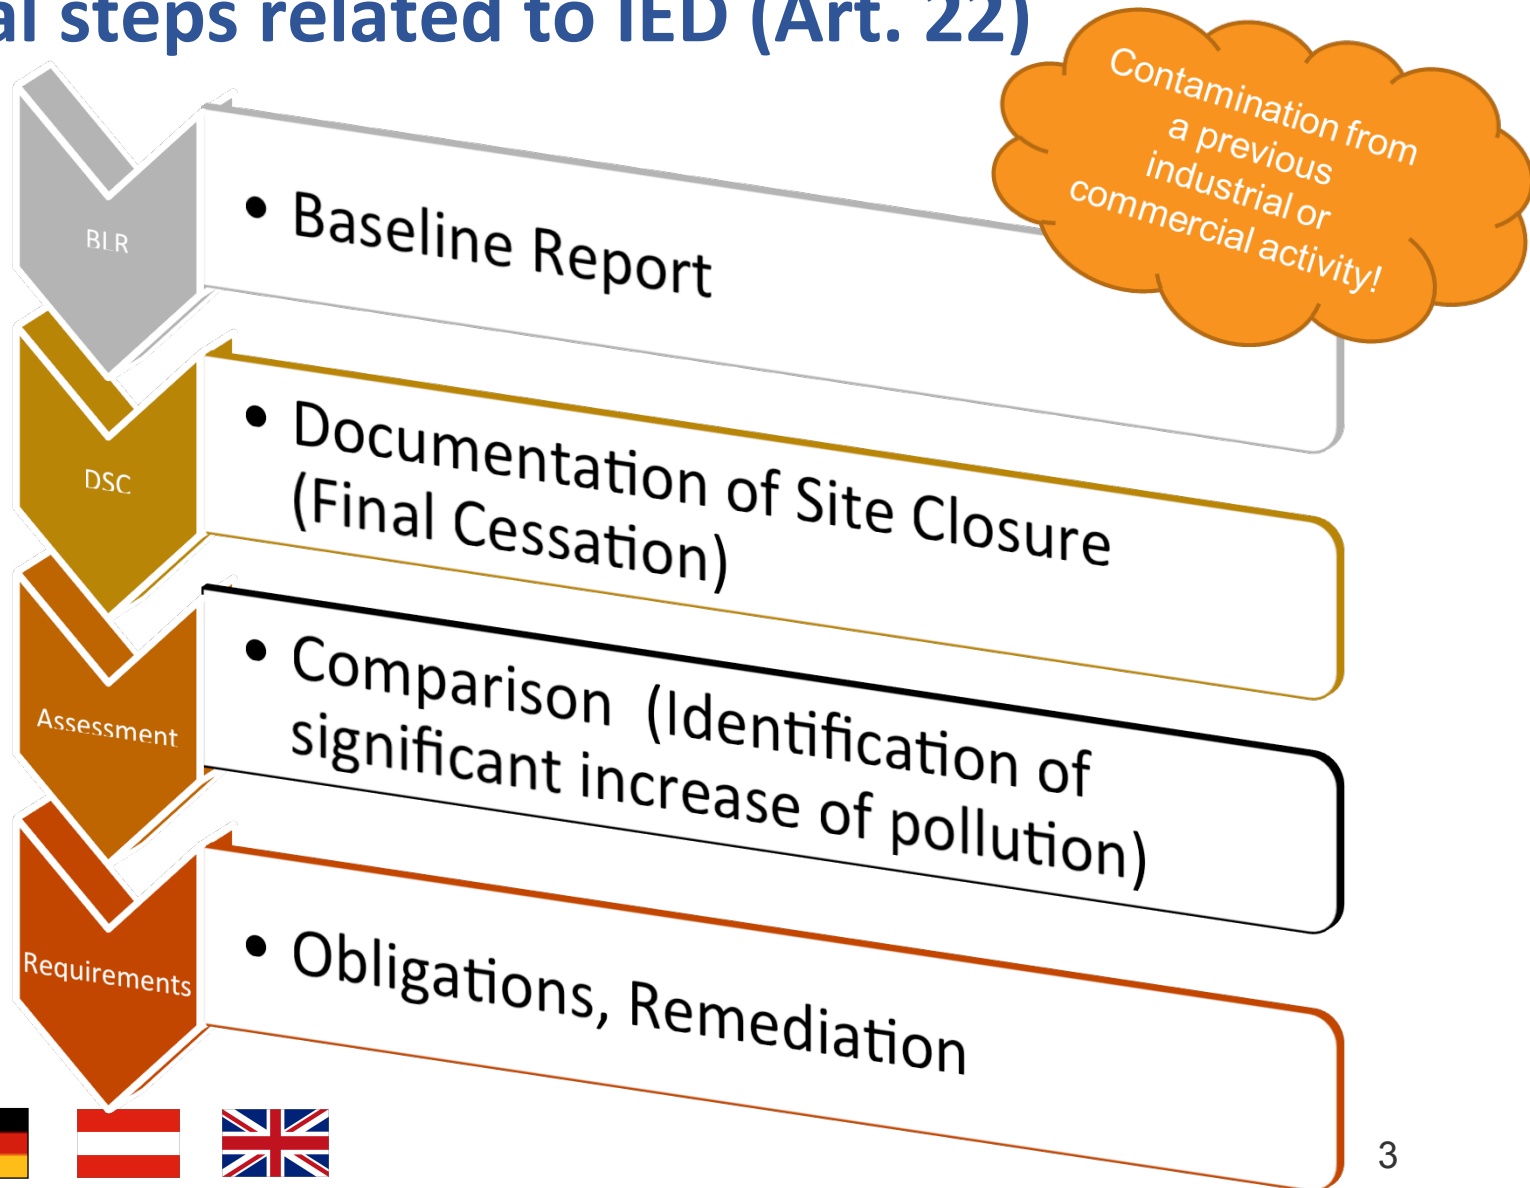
al steps related to IED (Art. 22)

Contamination from a previous industrial or commercial activity!

BLR

• Baseline Report

DSC

• Documentation of Site Closure (Final Cessation)

Assessment

• Comparison (Identification of significant increase of pollution)

Requirements

• Obligations, Remediation

3